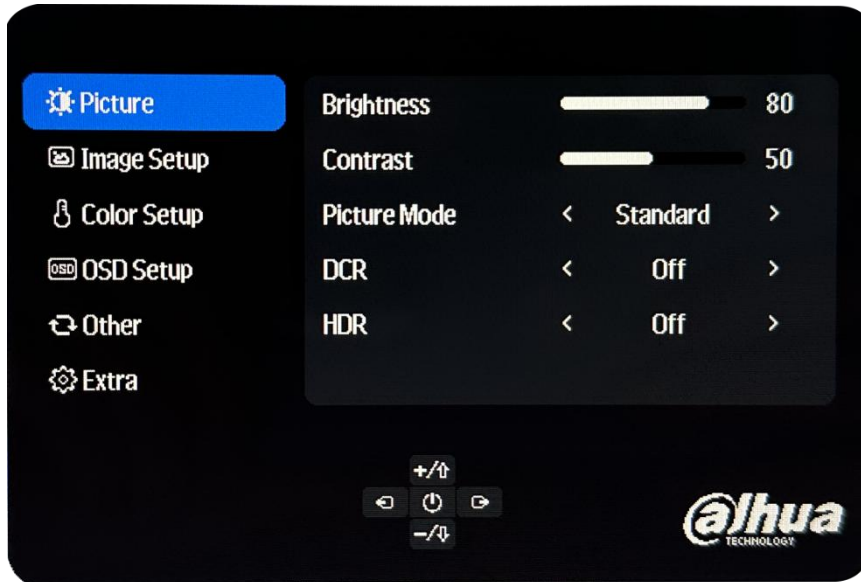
Picture
Image Setup
Color Setup
OSD OSD Setup
Other
Extra

| Brightness | | 80 |
|---|---|---|
| Contrast | | 50 |
| Picture Mode | < Standard > | |
| DCR | < Off > | |
| HDR | < Off > | |

+/⇧
⏻
−/⇩

alhua
TECHNOLOGY